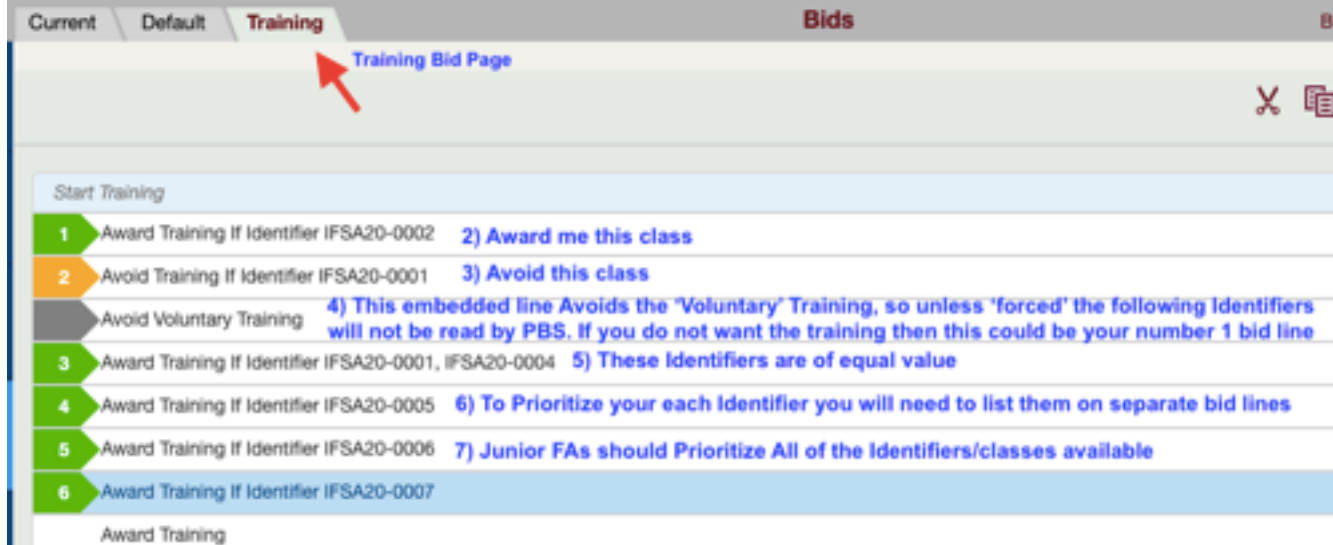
Current Default Training

Bids

B

Training Bid Page

Start Training

1 Award Training If Identifier IFSA20-0002 2) Award me this class

2 Avoid Training If Identifier IFSA20-0001 3) Avoid this class

Avoid Voluntary Training 4) This embedded line Avoids the 'Voluntary' Training, so unless 'forced' the following Identifiers will not be read by PBS. If you do not want the training then this could be your number 1 bid line

3 Award Training If Identifier IFSA20-0001, IFSA20-0004 5) These Identifiers are of equal value

4 Award Training If Identifier IFSA20-0005 6) To Prioritize your each Identifier you will need to list them on separate bid lines

5 Award Training If Identifier IFSA20-0006 7) Junior FAs should Prioritize All of the Identifiers/classes available

6 Award Training If Identifier IFSA20-0007

Award Training